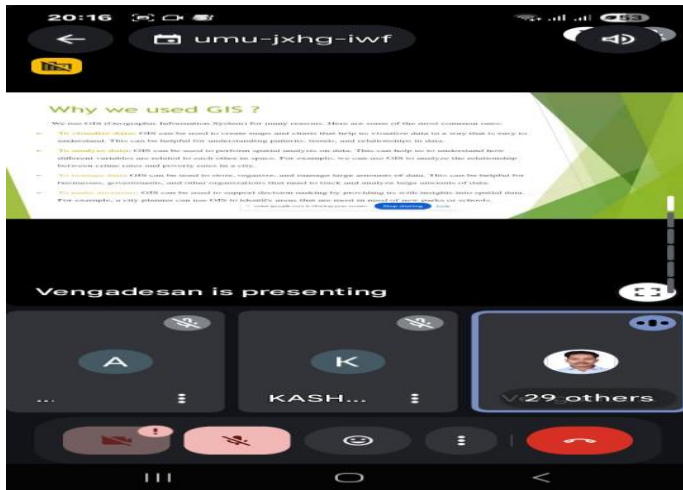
20:16

umu-jxhg-iwf

Why we used GIS ?

We use GIS (Geographic Information System) for many reasons. Here are some of the most common uses:

To visualize data: GIS can be used to create maps and charts that help to visualize data in a way that is easy to understand. This can be helpful for understanding patterns, trends, and relationships in data.

To analyze data: GIS can be used to perform spatial analysis on data. This can help us to understand how different variables are related to each other in space. For example, we can use GIS to analyze the relationship between crime rates and poverty rates in a city.

To manage data: GIS can be used to store, organize, and manage large amounts of data. This can be helpful for businesses, governments, and other organizations that need to track and analyze large amounts of data.

To make decisions: GIS can be used to support decision making by providing us with insights into spatial data. For example, a city planner can use GIS to identify areas that are most in need of new parks or schools.

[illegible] Stop sharing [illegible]

Vengadesan is presenting

A

...

K

KASH...

V 29 others